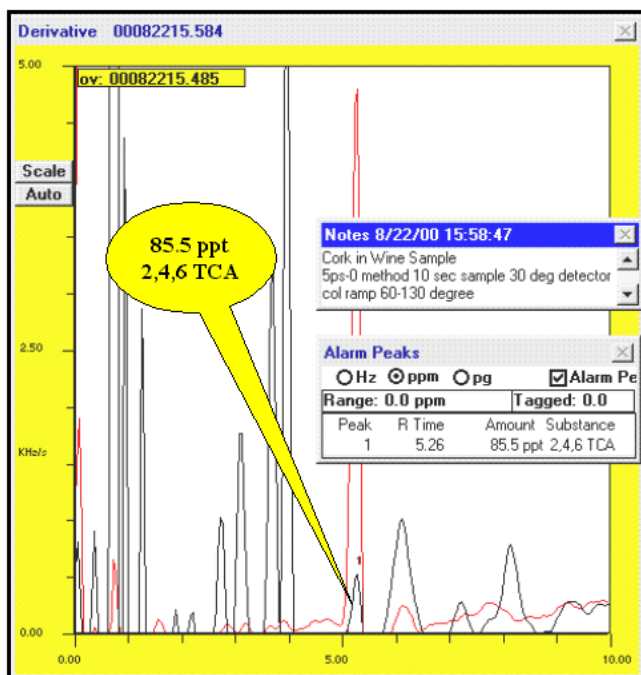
Derivative 00082215.584

5.00

ov: 00082215.485

Scale
Auto

85.5 ppt
2,4,6 TCA

Notes 8/22/00 15:58:47
Cork in Wine Sample
5ps-0 method 10 sec sample 30 deg detector
col ramp 60-130 degree

Alarm Peaks
Hz ppm pg Alarm Pe
Range: 0.0 ppm
Tagged: 0.0

| Peak | R Time | Amount | Substance |
|---|---|---|---|
| 1 | 5.26 | 85.5 ppt | 2,4,6 TCA |

2.50

KHz/s

1

0.00

0.00

5.00

10.00